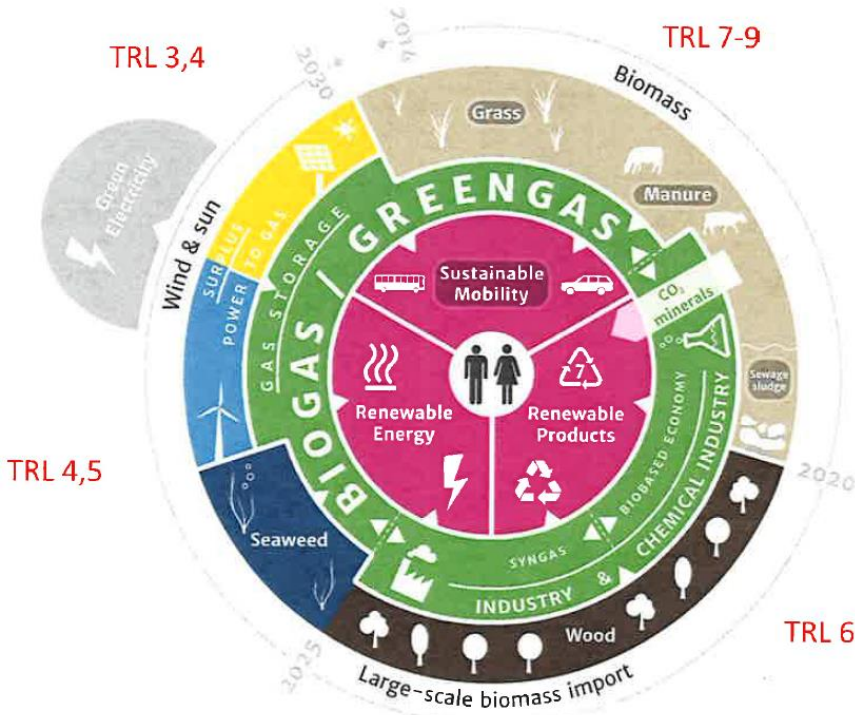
TRL 3,4

TRL 7-9

2016

2030

Biomass

Grass

Manure

Green Electricity

Wind & sun

SURPLUS POWER TO GAS

GAS STORAGE

BIOGAS / GREENGAS

Sustainable Mobility

$CO_2$ minerals

Renewable Energy

Renewable Products

7

Sewage sludge

TRL 4,5

2020

Seaweed

SYNGAS

BIOBASED ECONOMY

INDUSTRY & CHEMICAL INDUSTRY

Wood

TRL 6

2025

Large-scale biomass import